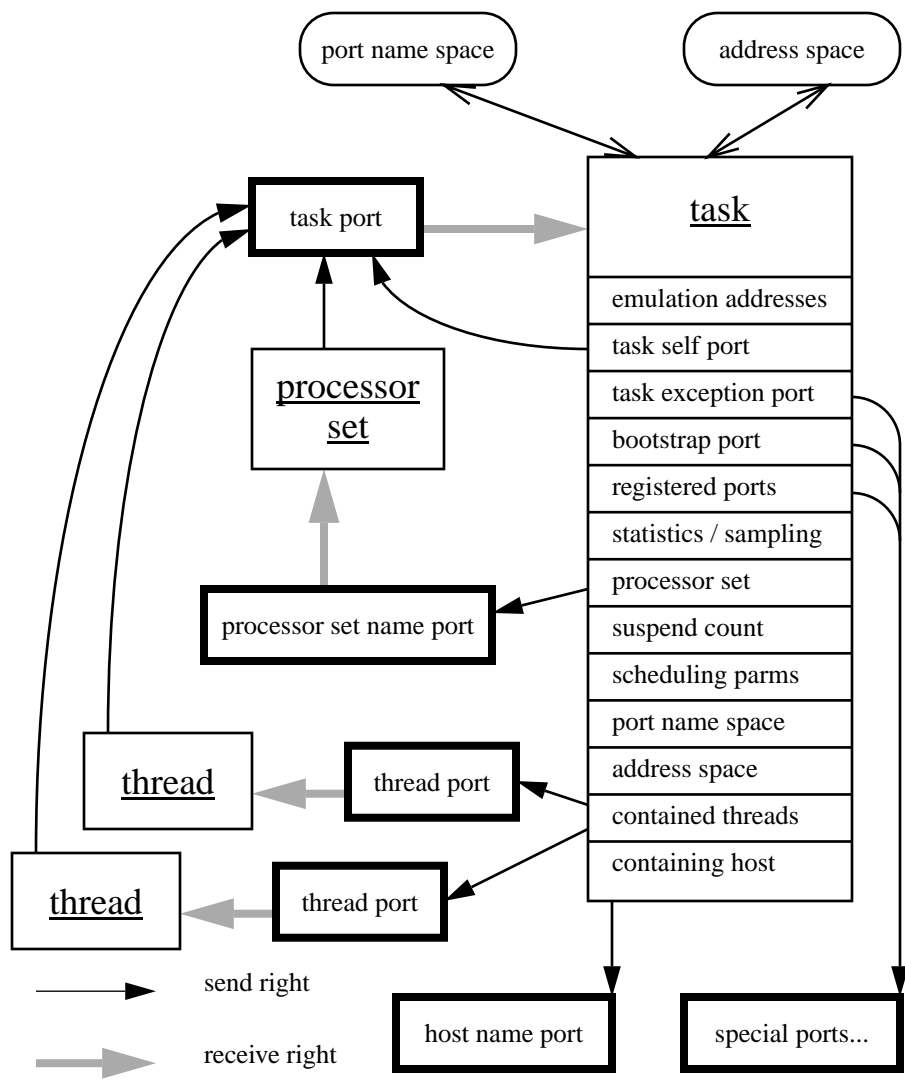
port name space

address space

task port

task

emulation addresses

task self port

task exception port

bootstrap port

registered ports

statistics / sampling

processor set

suspend count

scheduling parms

port name space

address space

contained threads

containing host

processor set

processor set name port

thread

thread port

thread

thread port

send right

receive right

host name port

special ports...